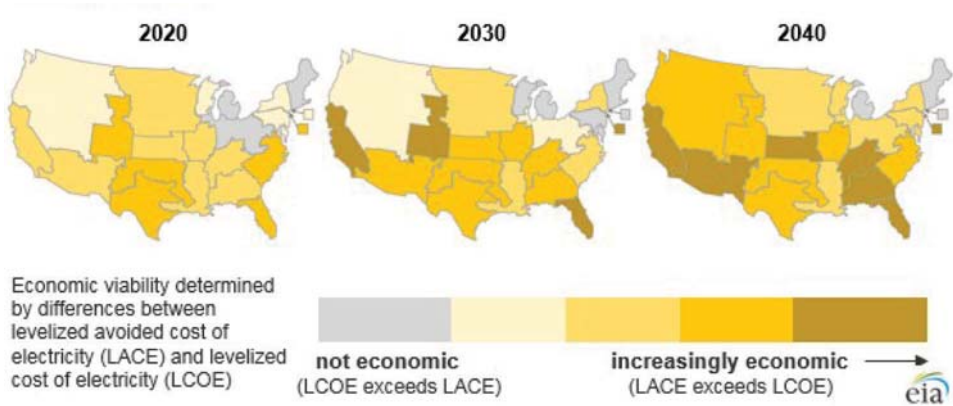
2020

2030

2040

Economic viability determined by differences between levelized avoided cost of electricity (LACE) and levelized cost of electricity (LCOE)

not economic
(LCOE exceeds LACE)

increasingly economic →
(LACE exceeds LCOE)

eia